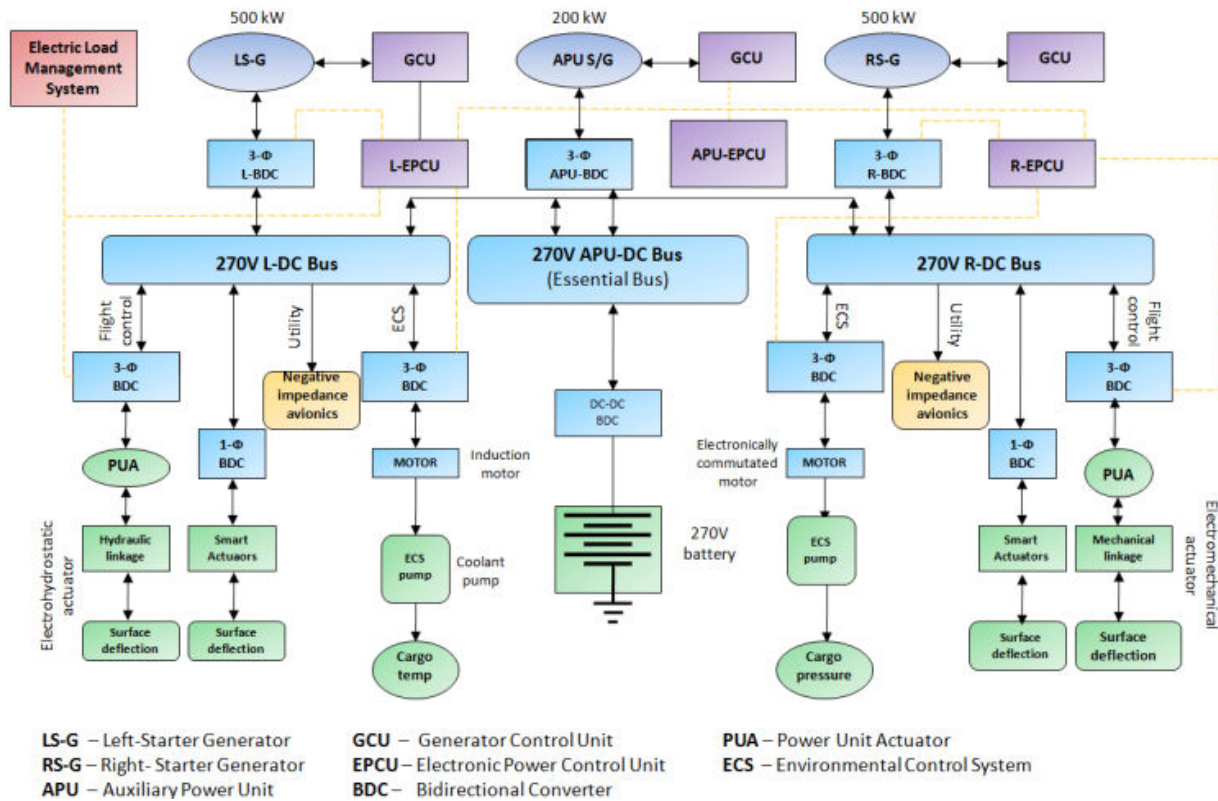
Electric Load Management System

500 kW

LS-G

GCU

200 kW

APU S/G

GCU

500 kW

RS-G

GCU

3-Φ L-BDC

L-EPCU

3-Φ APU-BDC

APU-EPCU

3-Φ R-BDC

R-EPCU

270V L-DC Bus

270V APU-DC Bus (Essential Bus)

270V R-DC Bus

Flight control

Utility

ECS

ECS

Utility

Flight control

3-Φ BDC

Negative impedance avionics

3-Φ BDC

DC-DC BDC

3-Φ BDC

Negative impedance avionics

3-Φ BDC

1-Φ BDC

MOTOR

Induction motor

Electronically commutated motor

MOTOR

1-Φ BDC

PUA

PUA

Electrohydrostatic actuator

Hydraulic linkage

Smart Actuaors

ECS pump

Coolant pump

270V battery

ECS pump

Smart Actuators

Mechanical linkage

Electromechanical actuator

Surface deflection

Surface deflection

Cargo temp

Cargo pressure

Surface deflection

Surface deflection

LS-G – Left-Starter Generator
RS-G – Right- Starter Generator
APU – Auxiliary Power Unit

GCU – Generator Control Unit
EPCU – Electronic Power Control Unit
BDC – Bidirectional Converter

PUA – Power Unit Actuator
ECS – Environmental Control System